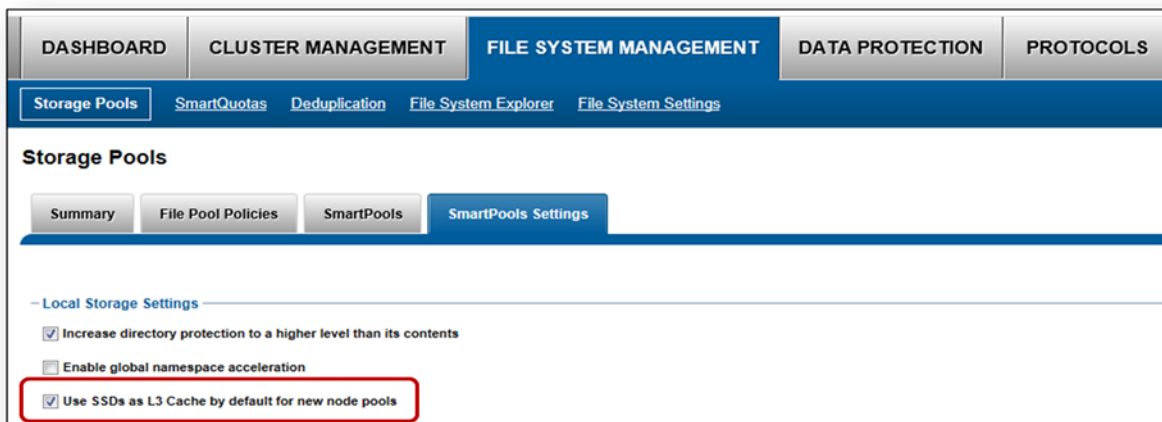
DASHBOARD CLUSTER MANAGEMENT FILE SYSTEM MANAGEMENT DATA PROTECTION PROTOCOLS

Storage Pools SmartQuotas Deduplication File System Explorer File System Settings

Storage Pools

Summary File Pool Policies SmartPools SmartPools Settings

Local Storage Settings

Increase directory protection to a higher level than its contents

Enable global namespace acceleration

Use SSDs as L3 Cache by default for new node pools